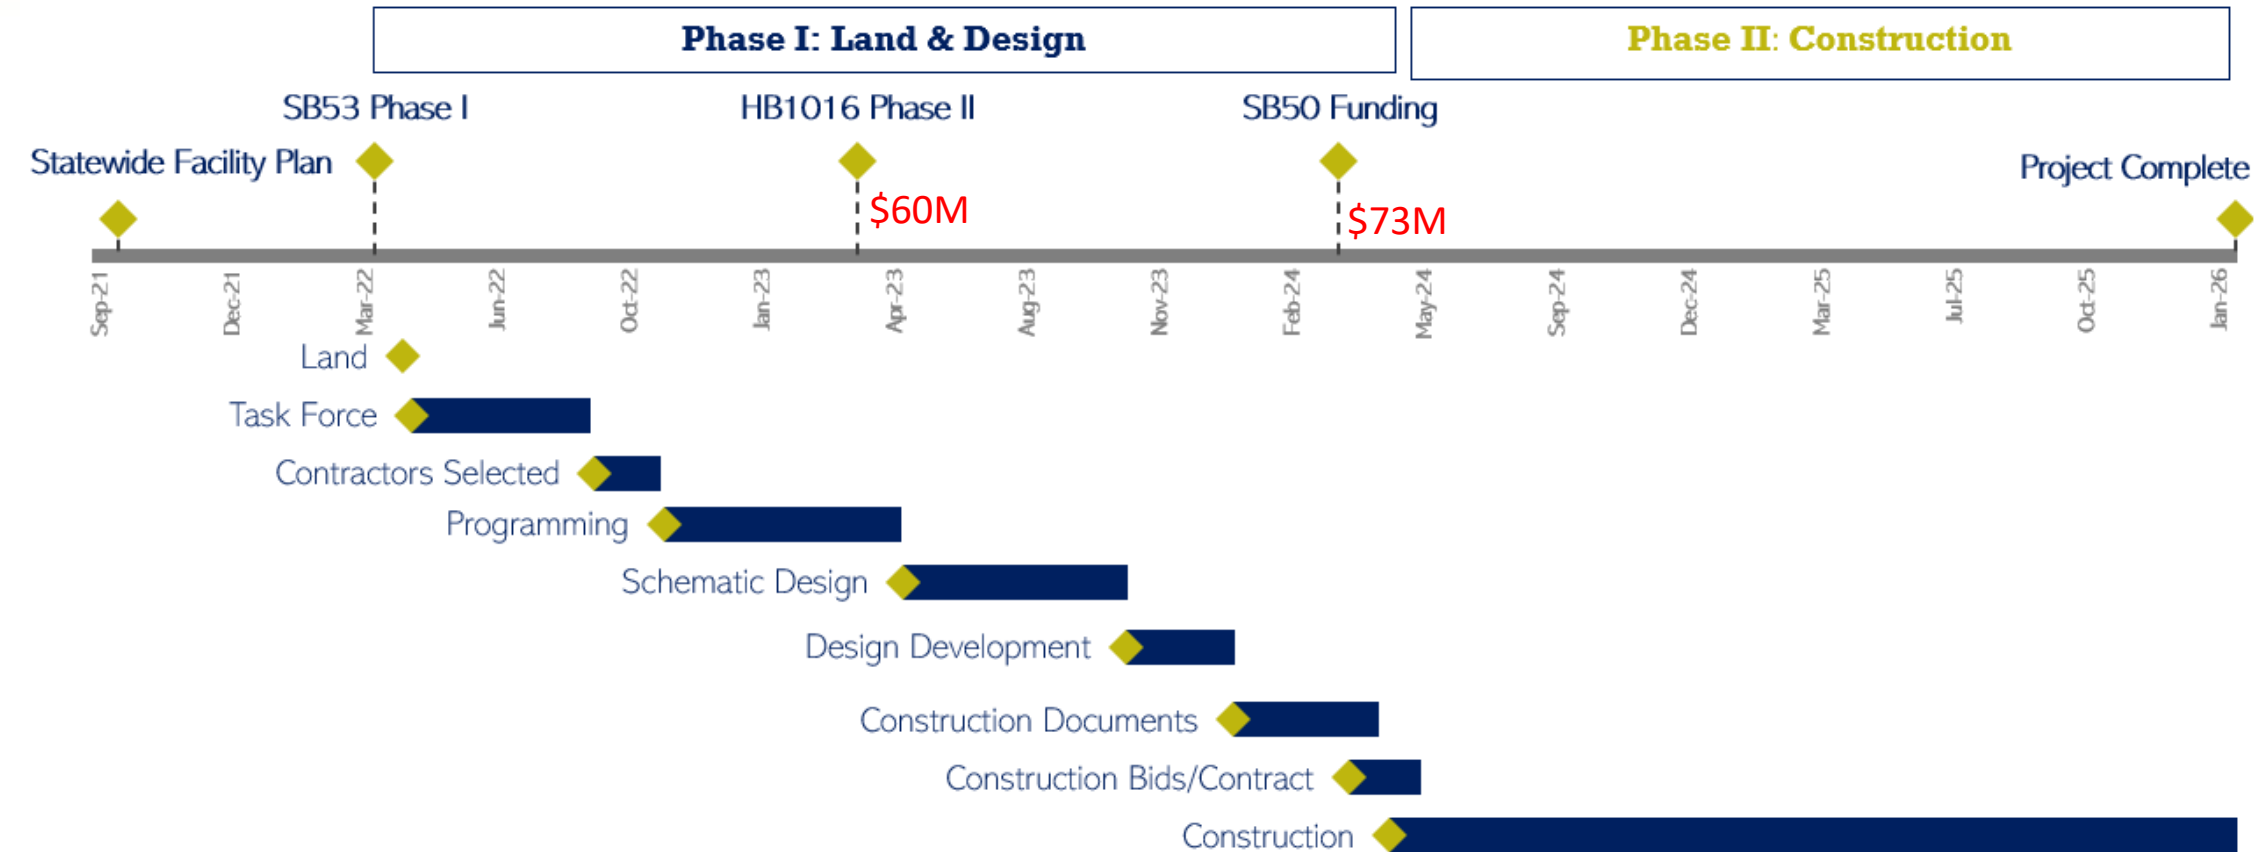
Phase I: Land & Design

Phase II: Construction

SB53 Phase I

HB1016 Phase II

SB50 Funding

Statewide Facility Plan

Project Complete

$60M

$73M

Sep-21
Dec-21
Mar-22
Jun-22
Oct-22
Jan-23
Apr-23
Aug-23
Nov-23
Feb-24
May-24
Sep-24
Dec-24
Mar-25
Jul-25
Oct-25
Jan-26

Land

Task Force

Contractors Selected

Programming

Schematic Design

Design Development

Construction Documents

Construction Bids/Contract

Construction